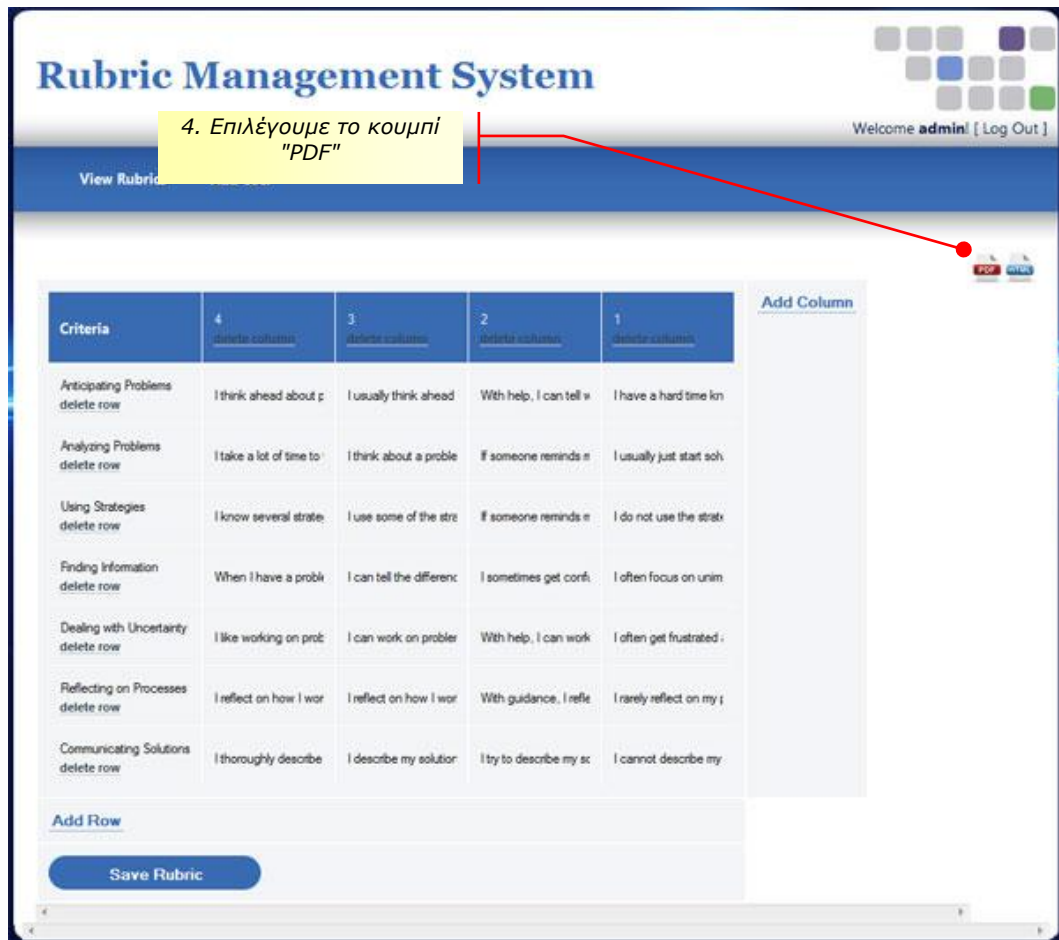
Rubric Management System

4. Επιλέγουμε το κουμπί "PDF"

Welcome admin! [ Log Out ]

View Rubric

PDF HTML

| Criteria | 4 delete column | 3 delete column | 2 delete column | 1 delete column |
|---|---|---|---|---|
| Anticipating Problems delete row | I think ahead about p | I usually think ahead | With help, I can tell w | I have a hard time kn |
| Analyzing Problems delete row | I take a lot of time to | I think about a proble | If someone reminds n | I usually just start solv |
| Using Strategies delete row | I know several strate | I use some of the stra | If someone reminds n | I do not use the strat |
| Finding Information delete row | When I have a proble | I can tell the differenc | I sometimes get confu | I often focus on unim |
| Dealing with Uncertainty delete row | I like working on prob | I can work on probler | With help, I can work | I often get frustrated |
| Reflecting on Processes delete row | I reflect on how I wor | I reflect on how I wor | With guidance, I refle | I rarely reflect on my |
| Communicating Solutions delete row | I thoroughly describe | I describe my solution | I try to describe my sc | I cannot describe my |

Add Column

Add Row

Save Rubric